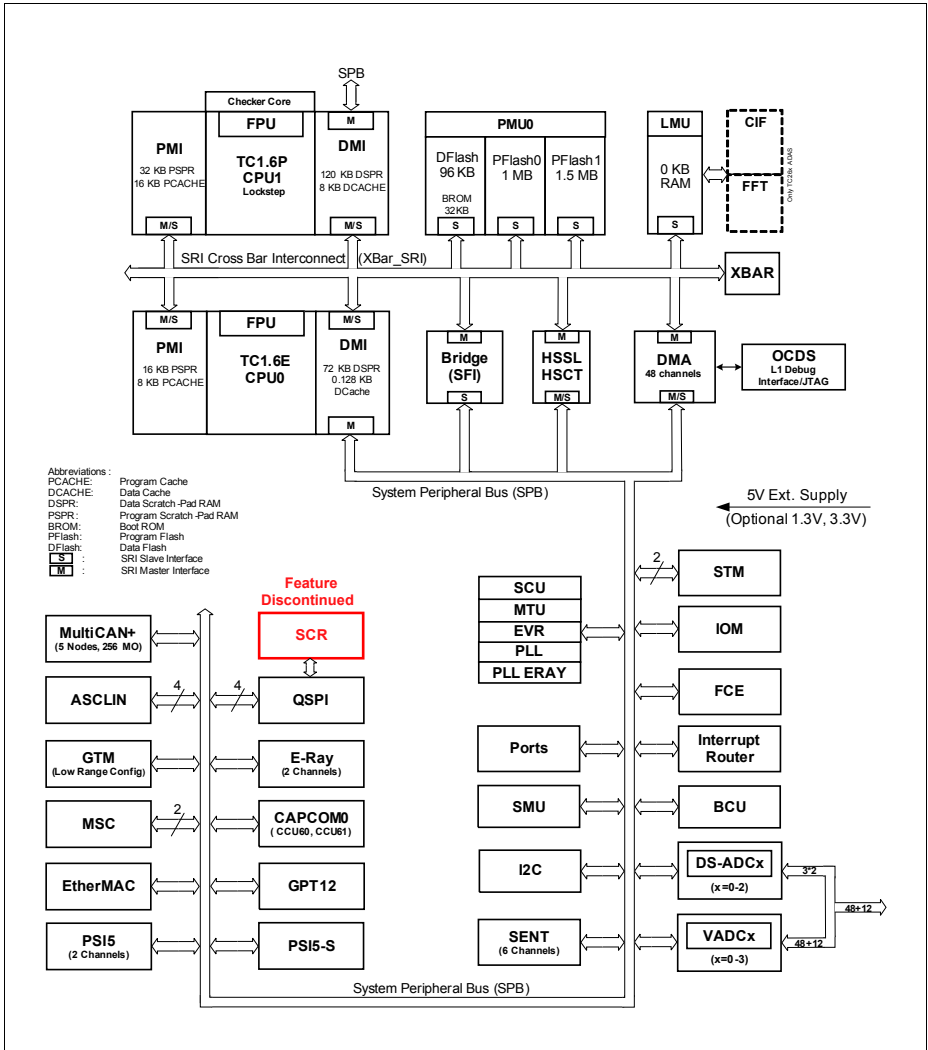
SPB

Checker Core

FPU

M

PMI
32 KB PSPR
16 KB PCACHE

TC1.6P
CPU1
Lockstep

DMI
120 KB DSPR
8 KB DCACHE

M/S

M/S

PMU0

DFlash
96 KB
BROM
32 KB

PFlash0
1 MB

PFlash1
1.5 MB

S S S

LMU
0 KB
RAM

S

CIF

FFT

Only TC26x ADAS

SRI Cross Bar Interconnect (XBar_SRI)

XBAR

M/S

FPU

M/S

PMI
16 KB PSPR
8 KB PCACHE

TC1.6E
CPU0

DMI
72 KB DSPR
0.128 KB
DCache

M

M
Bridge
(SFI)
S

M
HSSL
HSCT
M/S

M
DMA
48 channels
M/S

OCDS
L1 Debug
Interface/JTAG

System Peripheral Bus (SPB)

Abbreviations :
PCACHE: Program Cache
DCACHE: Data Cache
DSPR: Data Scratch -Pad RAM
PSPR: Program Scratch -Pad RAM
BROM: Boot ROM
PFlash: Program Flash
DFlash: Data Flash
S : SRI Slave Interface
M : SRI Master Interface

5V Ext. Supply
(Optional 1.3V, 3.3V)

Feature
Discontinued

SCR

MultiCAN+
(5 Nodes, 256 MO)

ASCLIN

4

4

QSPI

GTM
(Low Range Config)

E-Ray
(2 Channels)

MSC

2

CAPCOM0
( CCU60, CCU61)

EtherMAC

GPT12

PSI5
(2 Channels)

PSI5-S

SCU
MTU
EVR
PLL
PLL ERAY

Ports

SMU

I2C

SENT
(6 Channels)

2

STM

IOM

FCE

Interrupt
Router

BCU

DS-ADCx
(x=0-2)

3*2

48+12

VADCx
(x=0-3)

48+12

System Peripheral Bus (SPB)